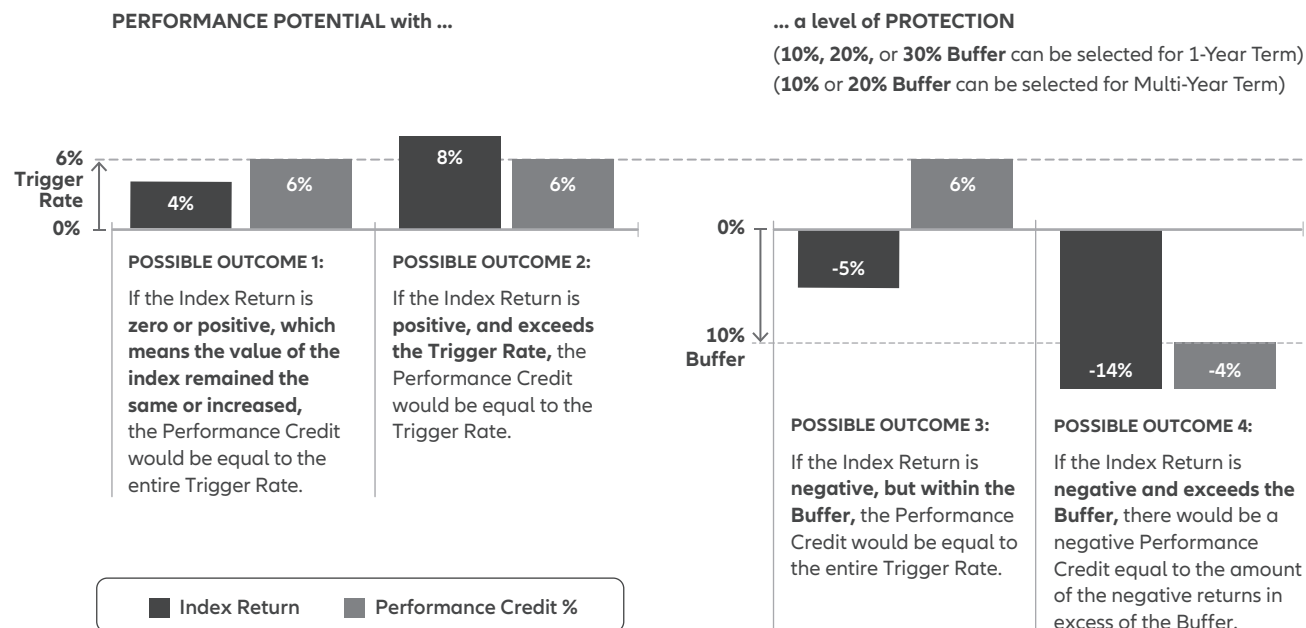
PERFORMANCE POTENTIAL with ...

... a level of PROTECTION

(10%, 20%, or 30% Buffer can be selected for 1-Year Term)
(10% or 20% Buffer can be selected for Multi-Year Term)

6% Trigger Rate

0%

4%

6%

8%

6%

POSSIBLE OUTCOME 1:

If the Index Return is zero or positive, which means the value of the index remained the same or increased, the Performance Credit would be equal to the entire Trigger Rate.

POSSIBLE OUTCOME 2:

If the Index Return is positive, and exceeds the Trigger Rate, the Performance Credit would be equal to the Trigger Rate.

0%

10% Buffer

-5%

6%

-14%

-4%

POSSIBLE OUTCOME 3:

If the Index Return is negative, but within the Buffer, the Performance Credit would be equal to the entire Trigger Rate.

POSSIBLE OUTCOME 4:

If the Index Return is negative and exceeds the Buffer, there would be a negative Performance Credit equal to the amount of the negative returns in excess of the Buffer.

Index Return Performance Credit %